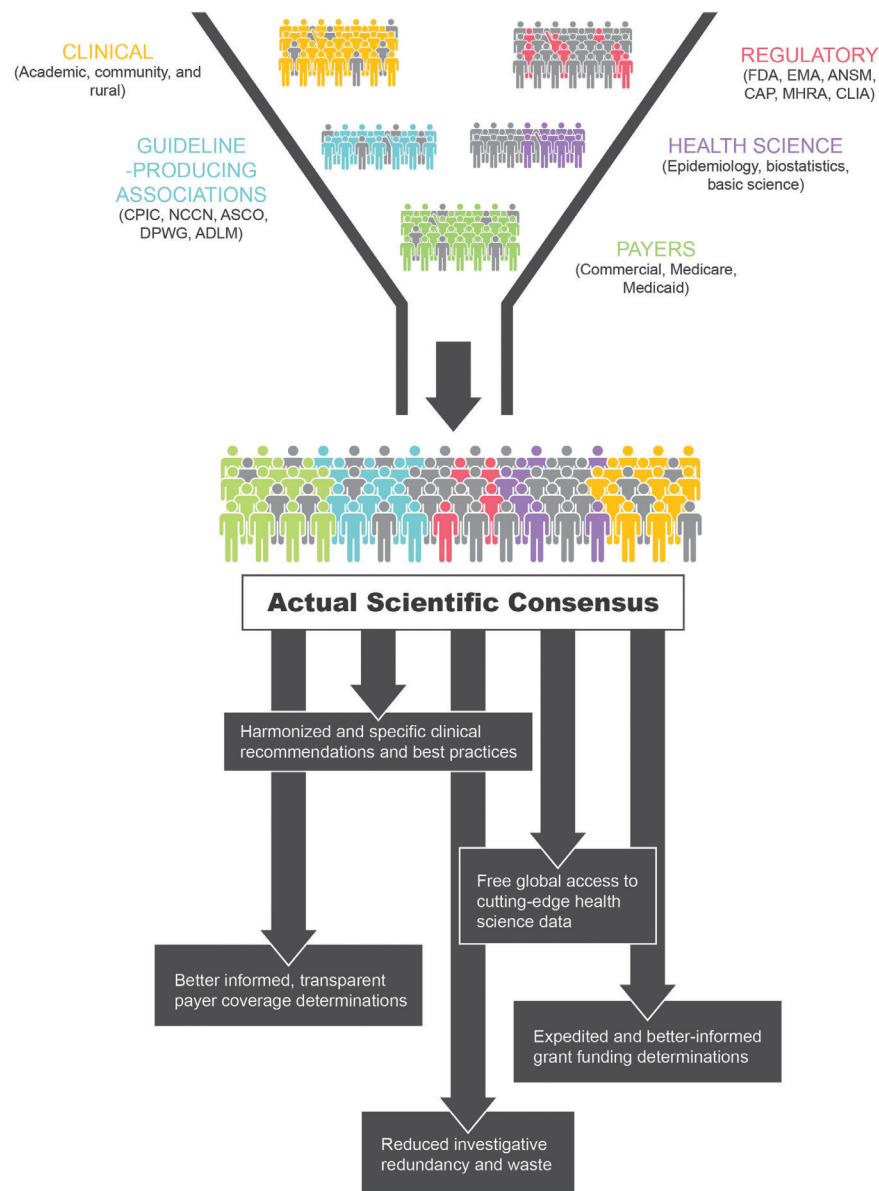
CLINICAL
(Academic, community, and rural)

REGULATORY
(FDA, EMA, ANSM, CAP, MHRA, CLIA)

GUIDELINE -PRODUCING ASSOCIATIONS
(CPIC, NCCN, ASCO, DPWG, ADLM)

HEALTH SCIENCE
(Epidemiology, biostatistics, basic science)

PAYERS
(Commercial, Medicare, Medicaid)

Actual Scientific Consensus

Harmonized and specific clinical recommendations and best practices

Free global access to cutting-edge health science data

Better informed, transparent payer coverage determinations

Expedited and better-informed grant funding determinations

Reduced investigative redundancy and waste